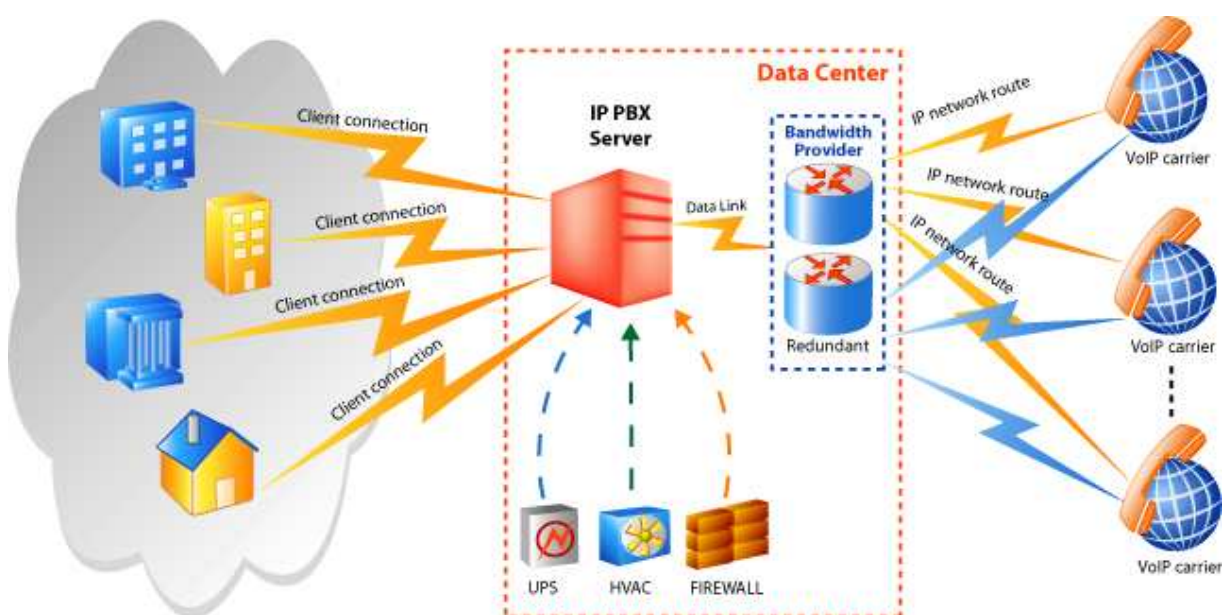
Data Center

Client connection

Client connection

Client connection

Client connection

IP PBX Server

Data Link

Bandwidth Provider

Redundant

UPS

HVAC

FIREWALL

IP network route

IP network route

IP network route

VoIP carrier

VoIP carrier

VoIP carrier